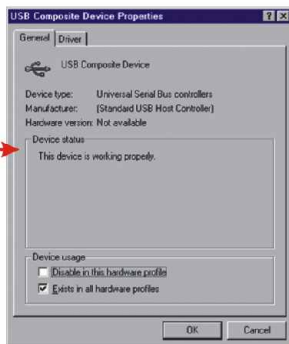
USB Composite Device Properties ? X

General Driver

USB Composite Device

Device type: Universal Serial Bus controllers
Manufacturer: (Standard USB Host Controller)
Hardware version: Not available

Device status
This device is working properly.

Device usage
Disable in this hardware profile
Exists in all hardware profiles

OK Cancel